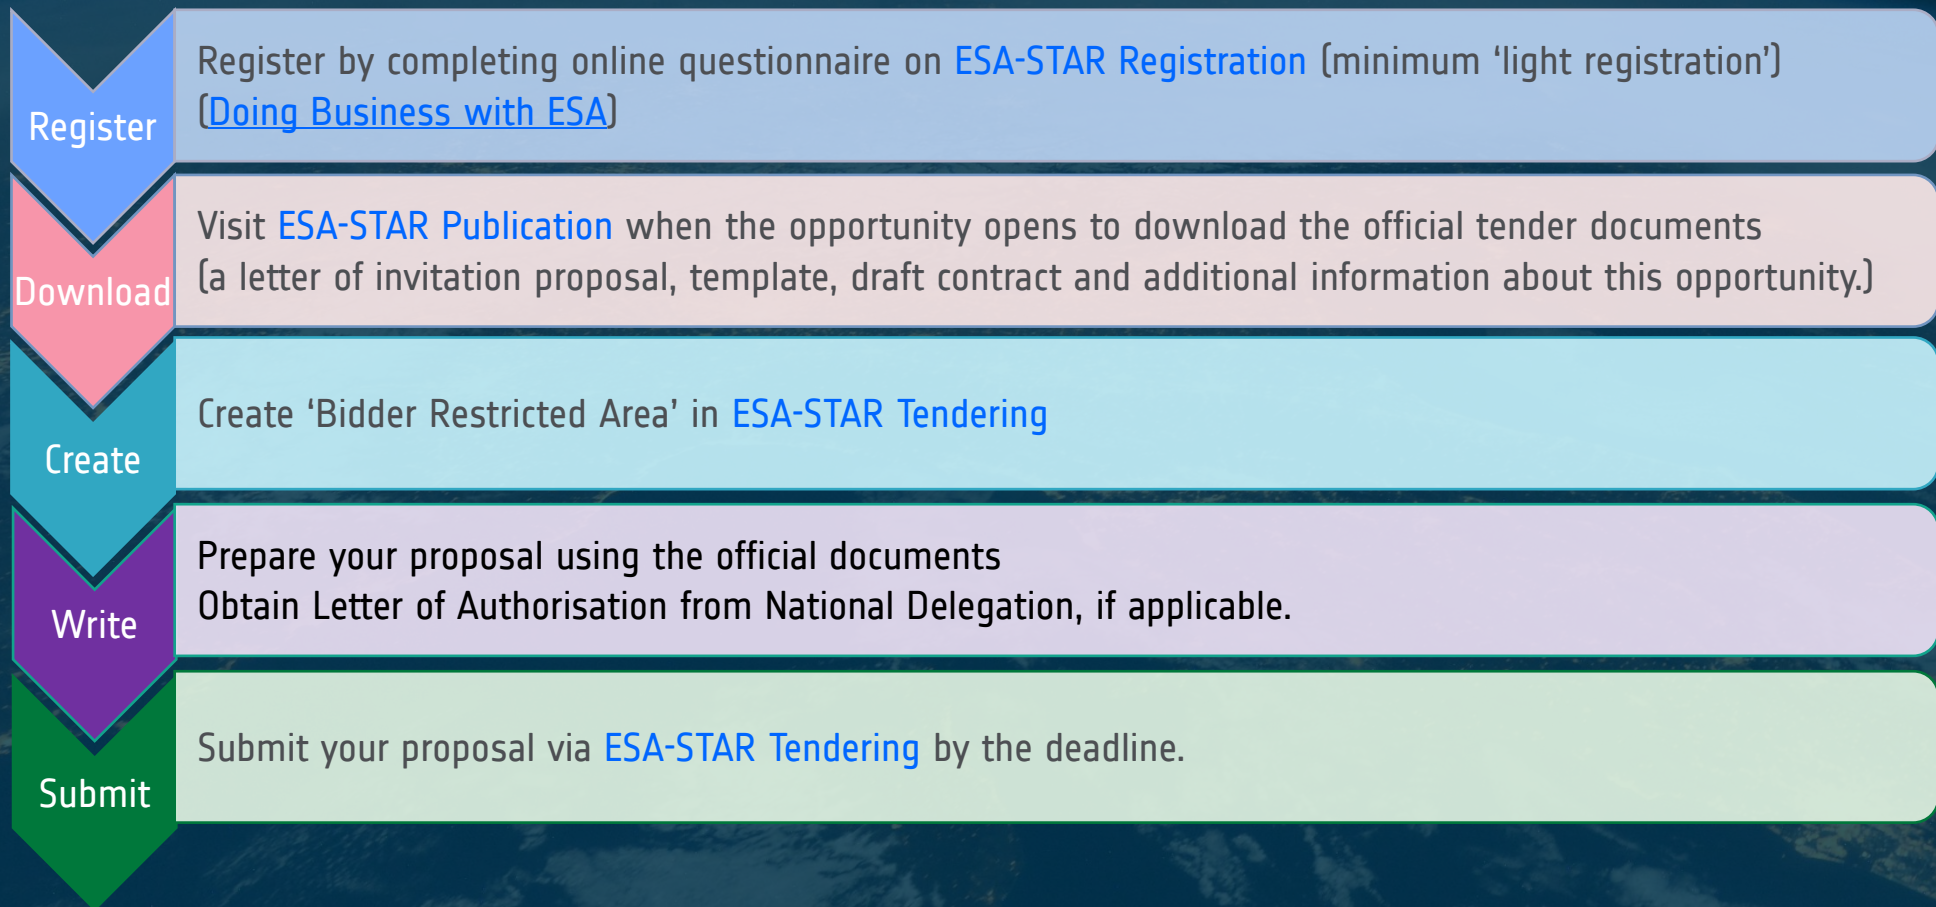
Register

Register by completing online questionnaire on ESA-STAR Registration (minimum 'light registration') (Doing Business with ESA)

Download

Visit ESA-STAR Publication when the opportunity opens to download the official tender documents (a letter of invitation proposal, template, draft contract and additional information about this opportunity.)

Create

Create 'Bidder Restricted Area' in ESA-STAR Tendering

Write

Prepare your proposal using the official documents
Obtain Letter of Authorisation from National Delegation, if applicable.

Submit

Submit your proposal via ESA-STAR Tendering by the deadline.